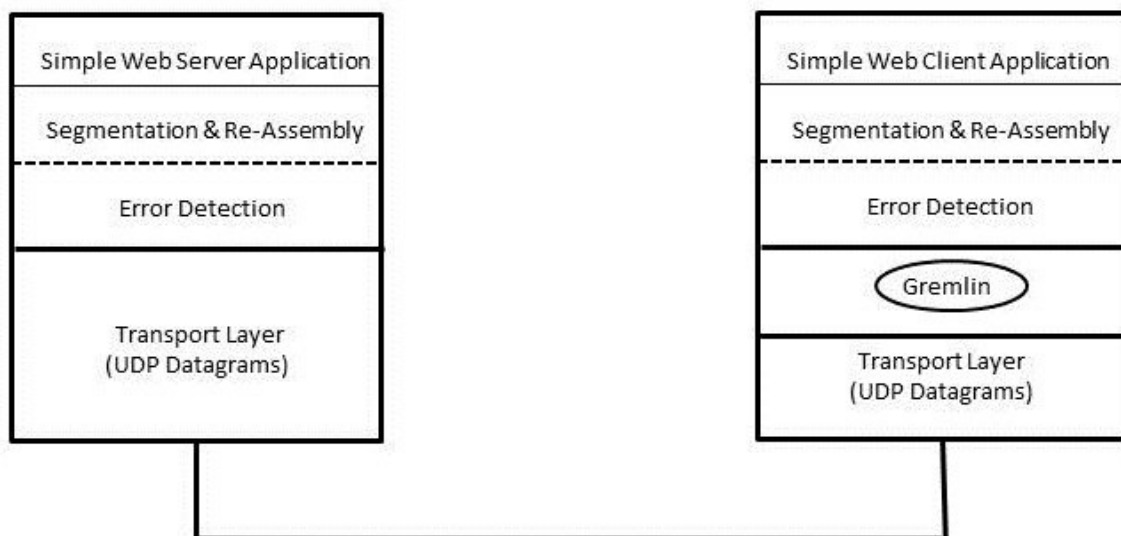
Simple Web Server Application

Segmentation & Re-Assembly

Error Detection

Transport Layer
(UDP Datagrams)

Simple Web Client Application

Segmentation & Re-Assembly

Error Detection

Gremlin

Transport Layer
(UDP Datagrams)